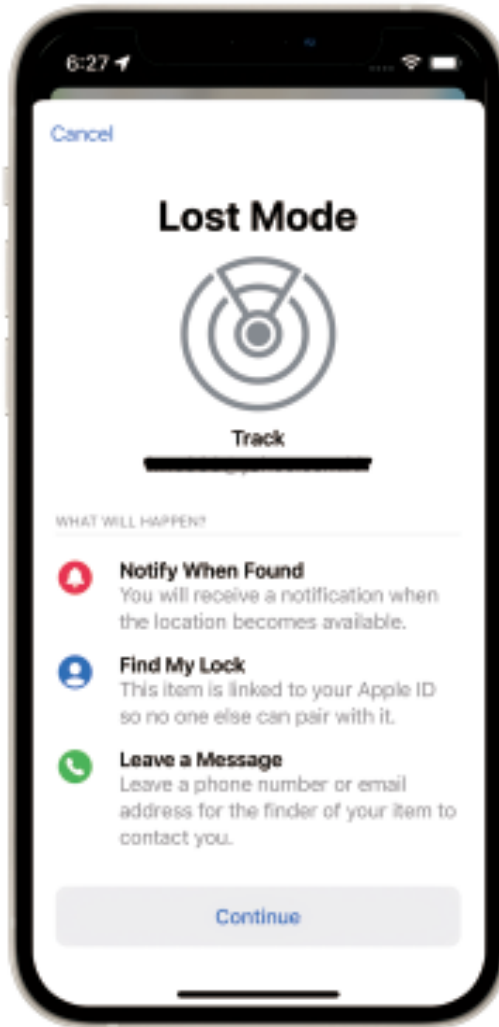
6:27

Cancel

Lost Mode

Track

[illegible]

WHAT WILL HAPPEN?

Notify When Found
You will receive a notification when the location becomes available.

Find My Lock
This item is linked to your Apple ID so no one else can pair with it.

Leave a Message
Leave a phone number or email address for the finder of your item to contact you.

Continue